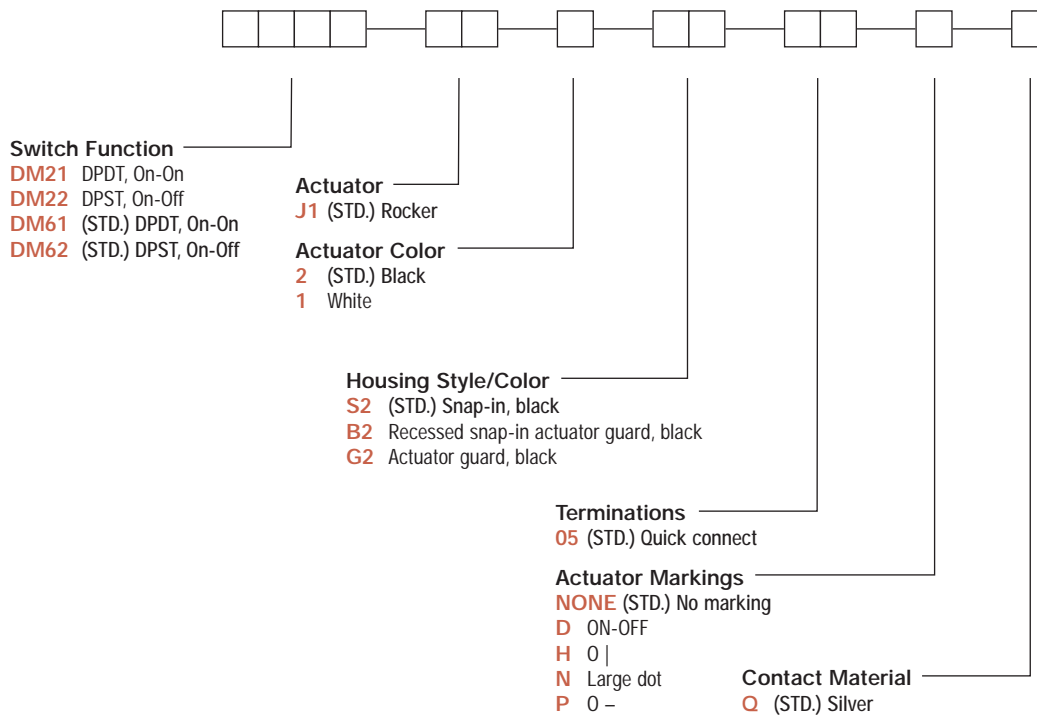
Switch Function
DM21 DPDT, On-On
DM22 DPST, On-Off
DM61 (STD.) DPDT, On-On
DM62 (STD.) DPST, On-Off

Actuator
J1 (STD.) Rocker

Actuator Color
2 (STD.) Black
1 White

Housing Style/Color
S2 (STD.) Snap-in, black
B2 Recessed snap-in actuator guard, black
G2 Actuator guard, black

Terminations
05 (STD.) Quick connect

Actuator Markings
NONE (STD.) No marking
D ON-OFF
H O |
N Large dot
P O –

Contact Material
Q (STD.) Silver